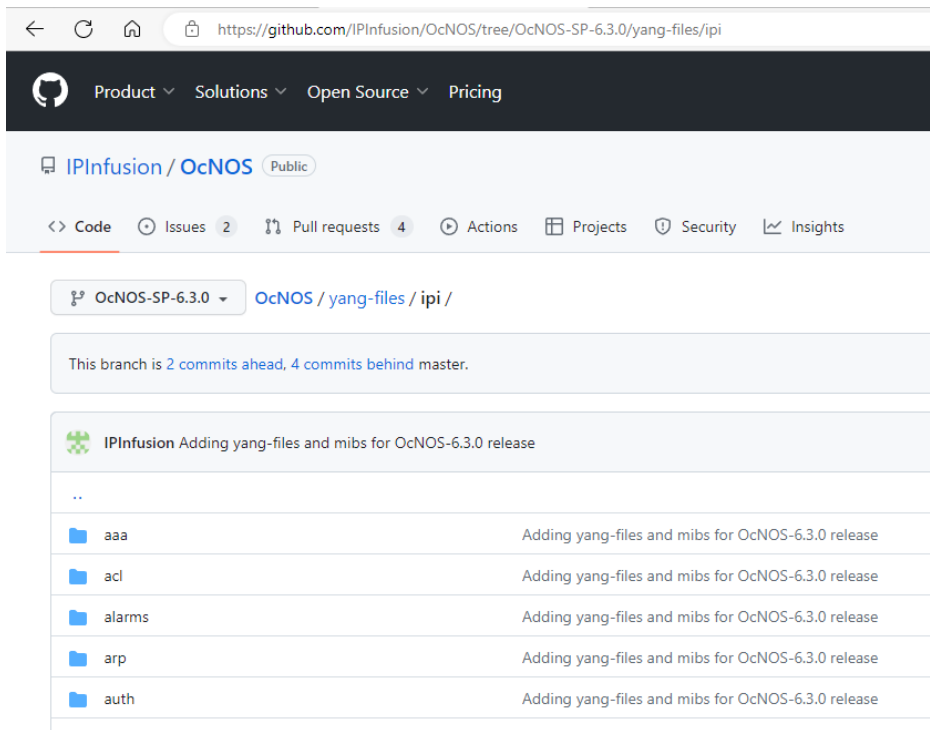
https://github.com/IPInfusion/OcNOS/tree/OcNOS-SP-6.3.0/yang-files/ipi

Product Solutions Open Source Pricing

IPInfusion / OcNOS Public

Code Issues 2 Pull requests 4 Actions Projects Security Insights

OcNOS-SP-6.3.0 OcNOS / yang-files / ipi /

This branch is 2 commits ahead, 4 commits behind master.

IPInfusion Adding yang-files and mibs for OcNOS-6.3.0 release

..

| | |
|---|---|
| aaa | Adding yang-files and mibs for OcNOS-6.3.0 release |
| acl | Adding yang-files and mibs for OcNOS-6.3.0 release |
| alarms | Adding yang-files and mibs for OcNOS-6.3.0 release |
| arp | Adding yang-files and mibs for OcNOS-6.3.0 release |
| auth | Adding yang-files and mibs for OcNOS-6.3.0 release |